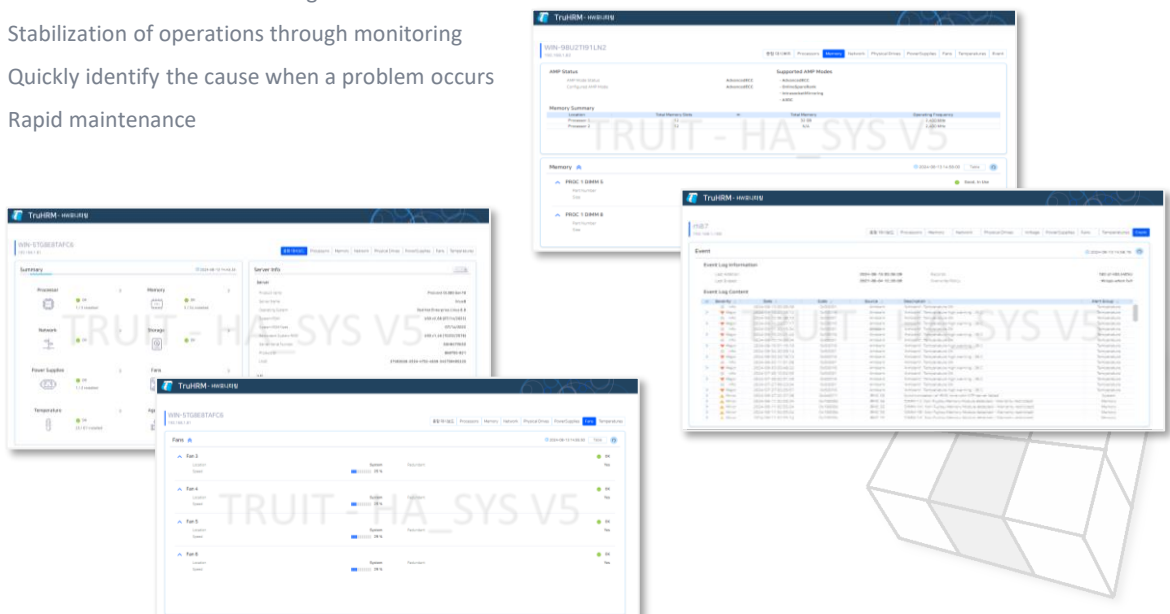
Stabilization of operations through monitoring
Quickly identify the cause when a problem occurs
Rapid maintenance

TruHRM
WIN-9BU2TI91LN2
AMP Status
Supported AMP Modes
Memory Summary
TRUIT - HA SYS V5
Memory
PROC 1 DIMM 5
PROC 1 DIMM 8

TruHRM
Event
Event Log Information
Event Log Content
TRUIT - HA SYS V5

TruHRM
WIN-5TG8E8TAFC6
Summary
Processor
Memory
Network
Storage
Power Supplies
Fans
Temperature
Server Info
Server
TRUIT - HA SYS V5

TruHRM
WIN-5TG8E8TAFC6
Fans
Fan 3
Fan 4
Fan 5
Fan 6
TRUIT - HA SYS V5